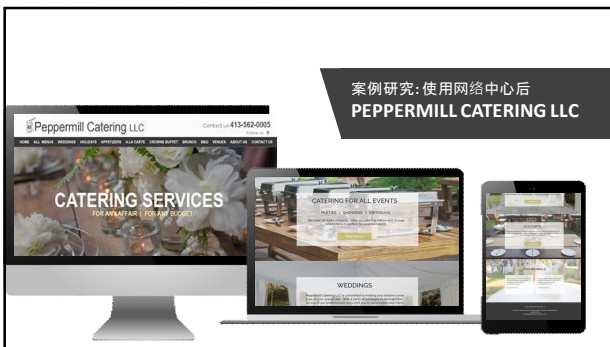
案例研究: 使用网络中心后
PEPPERMILL CATERING LLC

Peppermill Catering LLC

Contact us: 413-562-0005

Follow us

HOME ALL MENUS WEDDINGS HOLIDAYS APPETIZERS A LA CARTE CROWNE BUFFET BRUNCH BBQ VENUES ABOUT US CONTACT US

CATERING SERVICES

FOR ANY AFFAIR | FOR ANY BUDGET

CATERING FOR ALL EVENTS

PARTIES | SHOWERS | BIRTHDAYS

WEDDINGS

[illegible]